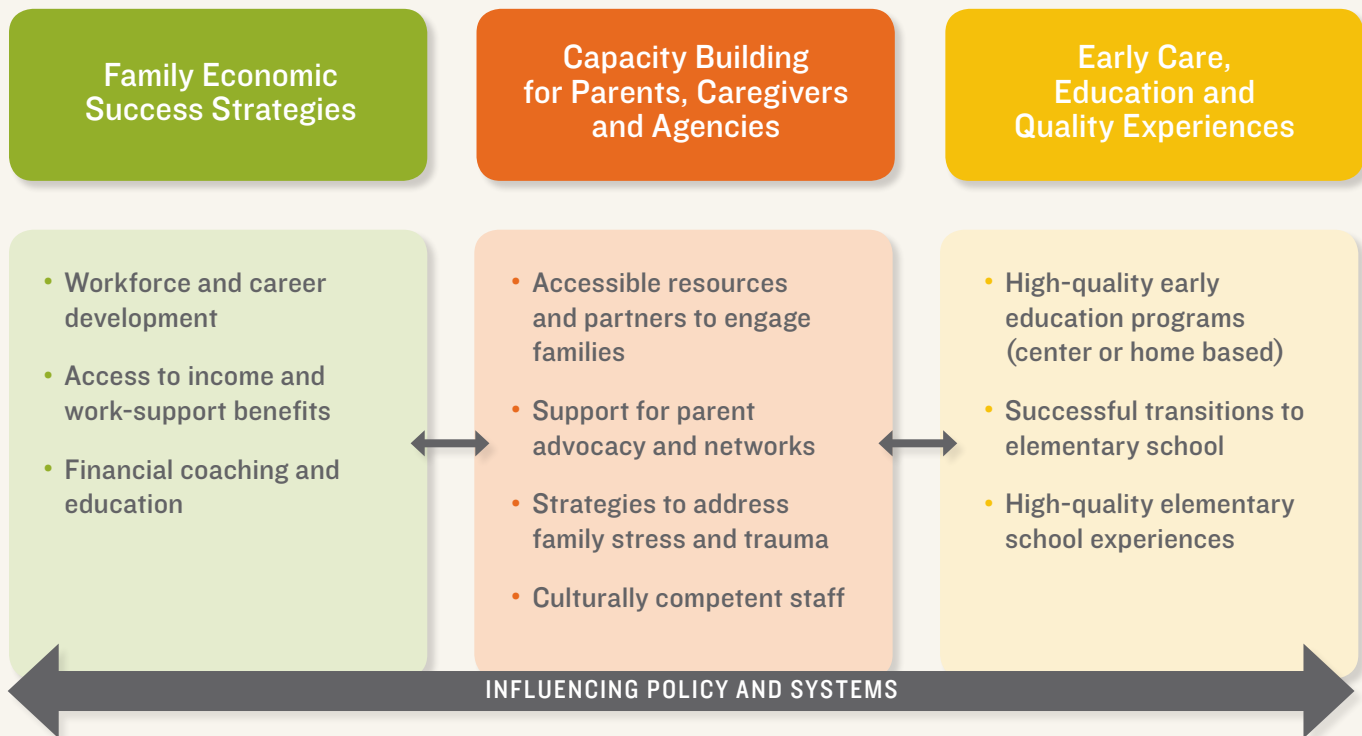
Family Economic Success Strategies

Capacity Building for Parents, Caregivers and Agencies

Early Care, Education and Quality Experiences

• Workforce and career development
• Access to income and work-support benefits
• Financial coaching and education

• Accessible resources and partners to engage families
• Support for parent advocacy and networks
• Strategies to address family stress and trauma
• Culturally competent staff

• High-quality early education programs (center or home based)
• Successful transitions to elementary school
• High-quality elementary school experiences

INFLUENCING POLICY AND SYSTEMS